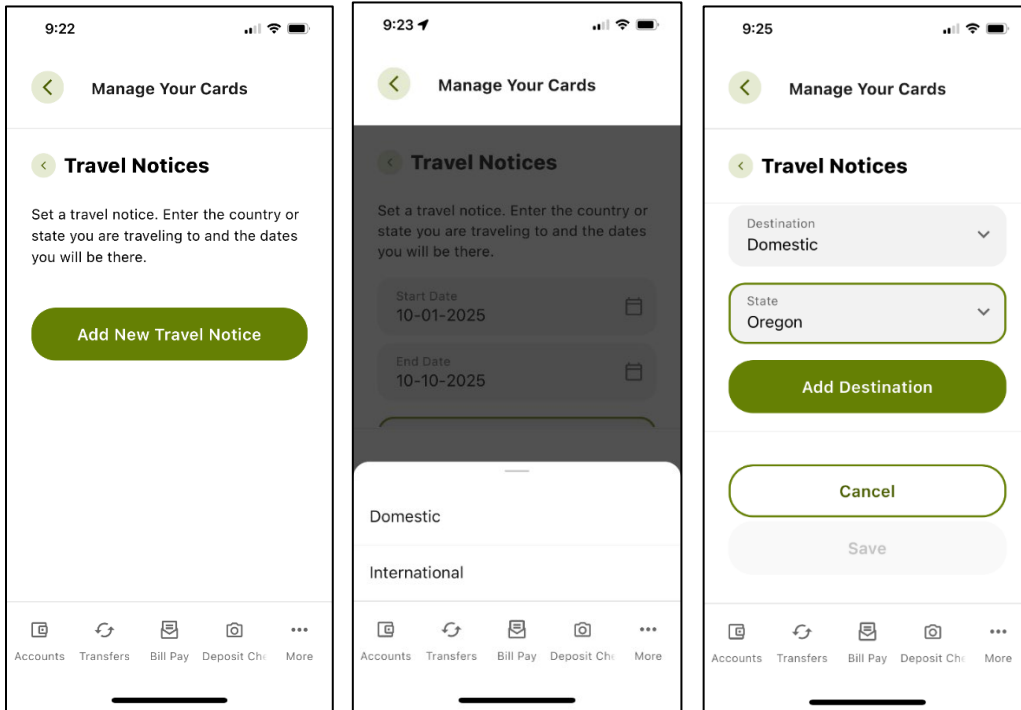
9:22

Manage Your Cards

Travel Notices

Set a travel notice. Enter the country or state you are traveling to and the dates you will be there.

Add New Travel Notice

Accounts Transfers Bill Pay Deposit Che More

9:23

Manage Your Cards

Travel Notices

Set a travel notice. Enter the country or state you are traveling to and the dates you will be there.

Start Date
10-01-2025

End Date
10-10-2025

Domestic

International

Accounts Transfers Bill Pay Deposit Che More

9:25

Manage Your Cards

Travel Notices

Destination
Domestic

State
Oregon

Add Destination

Cancel

Save

Accounts Transfers Bill Pay Deposit Che More